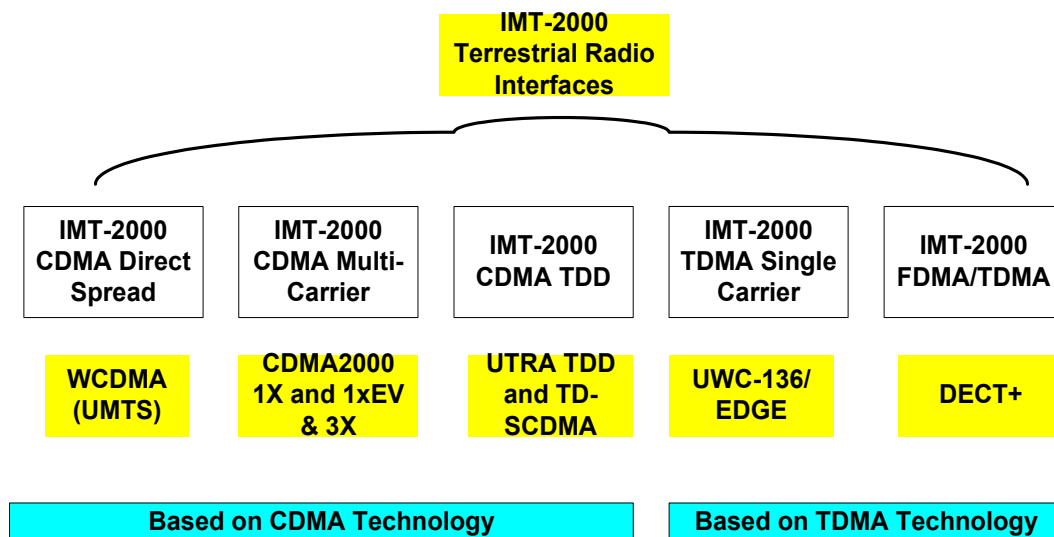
IMT-2000 Terrestrial Radio Interfaces

IMT-2000 CDMA Direct Spread

IMT-2000 CDMA Multi-Carrier

IMT-2000 CDMA TDD

IMT-2000 TDMA Single Carrier

IMT-2000 FDMA/TDMA

WCDMA (UMTS)

CDMA2000 1X and 1xEV & 3X

UTRA TDD and TD-SCDMA

UWC-136/ EDGE

DECT+

Based on CDMA Technology

Based on TDMA Technology